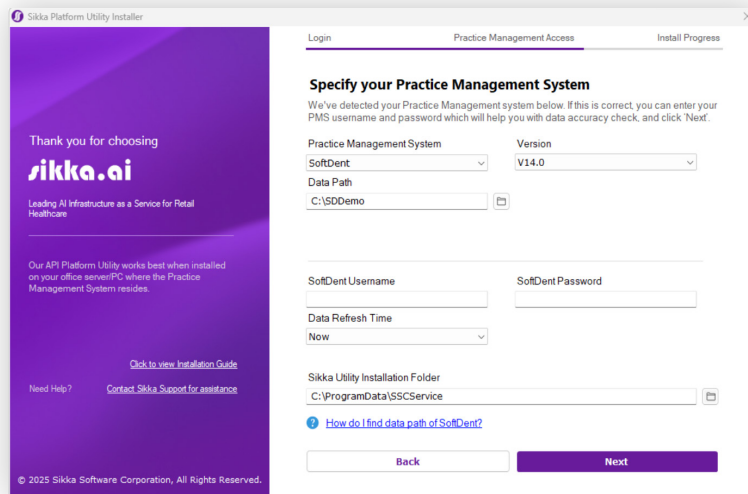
Sikka Platform Utility Installer

Thank you for choosing

sikka.ai

Leading AI Infrastructure as a Service for Retail Healthcare

Our API Platform Utility works best when installed on your office server/PC where the Practice Management System resides.

Click to view Installation Guide

Need Help? Contact Sikka Support for assistance

© 2025 Sikka Software Corporation, All Rights Reserved.

Login Practice Management Access Install Progress

Specify your Practice Management System

We've detected your Practice Management system below. If this is correct, you can enter your PMS username and password which will help you with data accuracy check, and click 'Next'.

Practice Management System
SoftDent

Version
V14.0

Data Path
C:\SDDemo

SoftDent Username

SoftDent Password

Data Refresh Time
Now

Sikka Utility Installation Folder
C:\ProgramData\SSCService

How do I find data path of SoftDent?

Back

Next